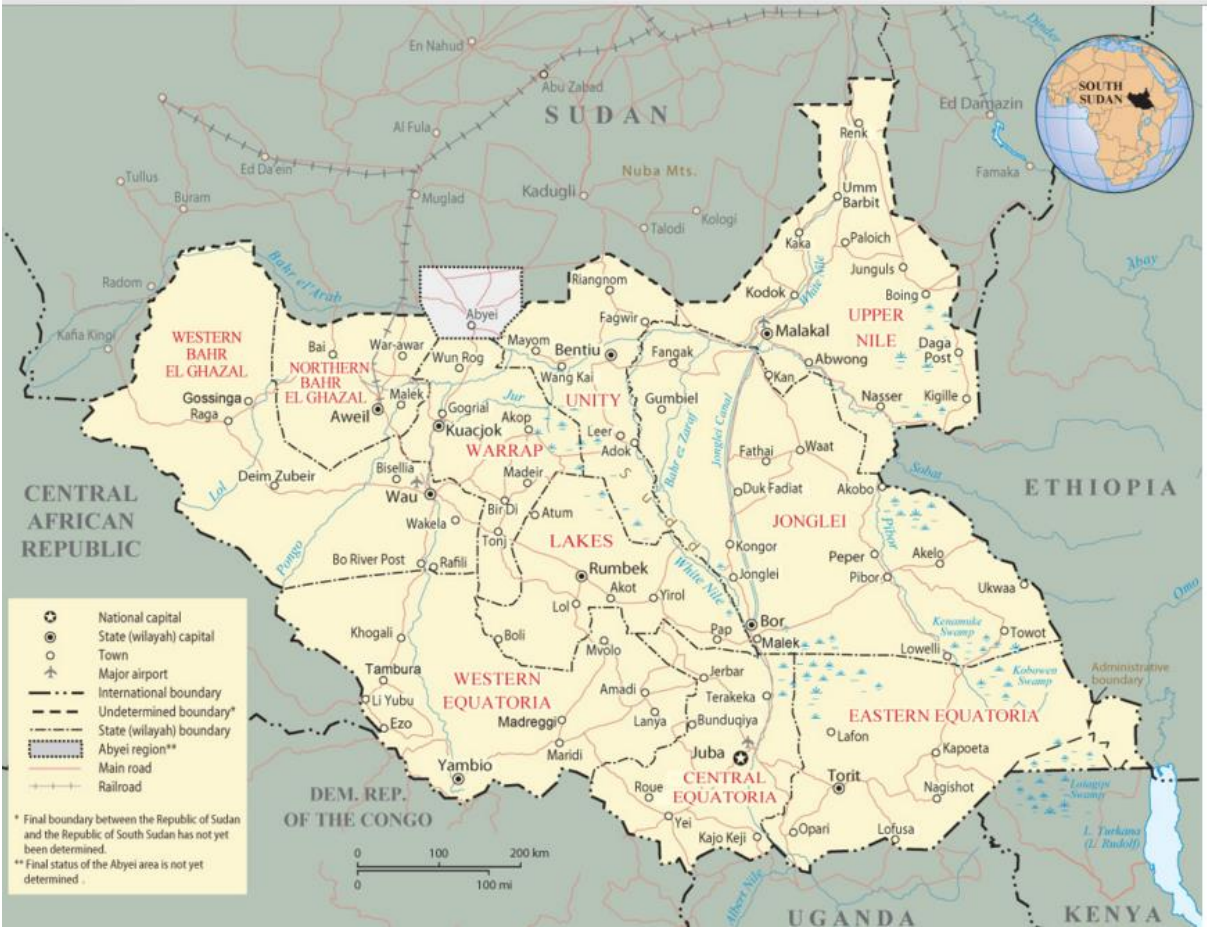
SUDAN

En Nahud
Abu Zabad
Al Fula
Ed Da'ein
Tullus
Buram
Muglad
Kadugli
Nuba Mts.
Talodi
Kologi
Ed Damazin
Famaka
Dinder
Abay

SOUTH SUDAN

Renk
Umm Barbit
Kaka
Paloich
Junguls
Boing
Kodok
White Nile
Malakal
UPPER NILE
Daga Post
Abwong
Kan
Nasser
Kigille
Sobat

Radom
Bahr el'Arab
Kafia Kingi
Abyei
Riangnom
Fagwir
Mayom
Bentiu
Fangak
Wang Kai
WESTERN BAHR EL GHAZAL
Bai
War-awar
Wun Rog
NORTHERN BAHR EL GHAZAL
Malek
Aweil
Gossinga
Raga
Gogrial
Kuacjok
Akop
UNITY
Gumbiel
Leer
Adok
WARRAP
Jur
Bahr ez Zaraf
Jonglei Canal
Fathai
Waat
Deim Zubeir
Bisellia
Madeir
Wau
Lol
Duk Fadiat
Akobo
Wakela
Bir Di
Atum
Tonj
LAKES
JONGLEI
Pibor
Pongo
Bo River Post
Rafili
Kongor
Peper
Akelo
Pibor
Jonglei
Rumbek
Akot
Yirol
Ukwaa
Omo
Lol
Bor
Malek
Pap
Boli
Mvolo
Khogali
Kenamuke Swamp
Towot
Lowelli
Koboweu Swamp
Administrative boundary
Tambura
Jerbar
Li Yubu
WESTERN EQUATORIA
Amadi
Terakeka
Ezo
Lanya
Bunduqiya
EASTERN EQUATORIA
Madreggi
Lafon
Kapoeta
Juba
Maridi
Yambio
CENTRAL EQUATORIA
Torit
Nagishot
Lotagipi Swamp
Roue
Yei
Kajo Keji
Opari
Lofusa
Albert Nile
L. Turkana (L. Rudolf)

CENTRAL AFRICAN REPUBLIC
ETHIOPIA
DEM. REP. OF THE CONGO
UGANDA
KENYA

National capital
State (wilayah) capital
Town
Major airport
International boundary
Undetermined boundary*
State (wilayah) boundary
Abyei region**
Main road
Railroad

* Final boundary between the Republic of Sudan and the Republic of South Sudan has not yet been determined.
** Final status of the Abyei area is not yet determined .

0 100 200 km
0 100 mi